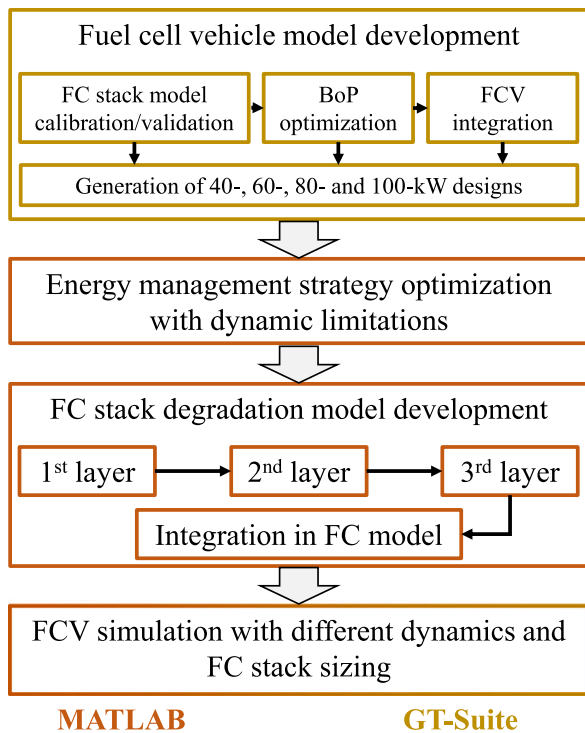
Fuel cell vehicle model development

FC stack model calibration/validation

BoP optimization

FCV integration

Generation of 40-, 60-, 80- and 100-kW designs

Energy management strategy optimization with dynamic limitations

FC stack degradation model development

1$^{st}$ layer

2$^{nd}$ layer

3$^{rd}$ layer

Integration in FC model

FCV simulation with different dynamics and FC stack sizing

MATLAB

GT-Suite